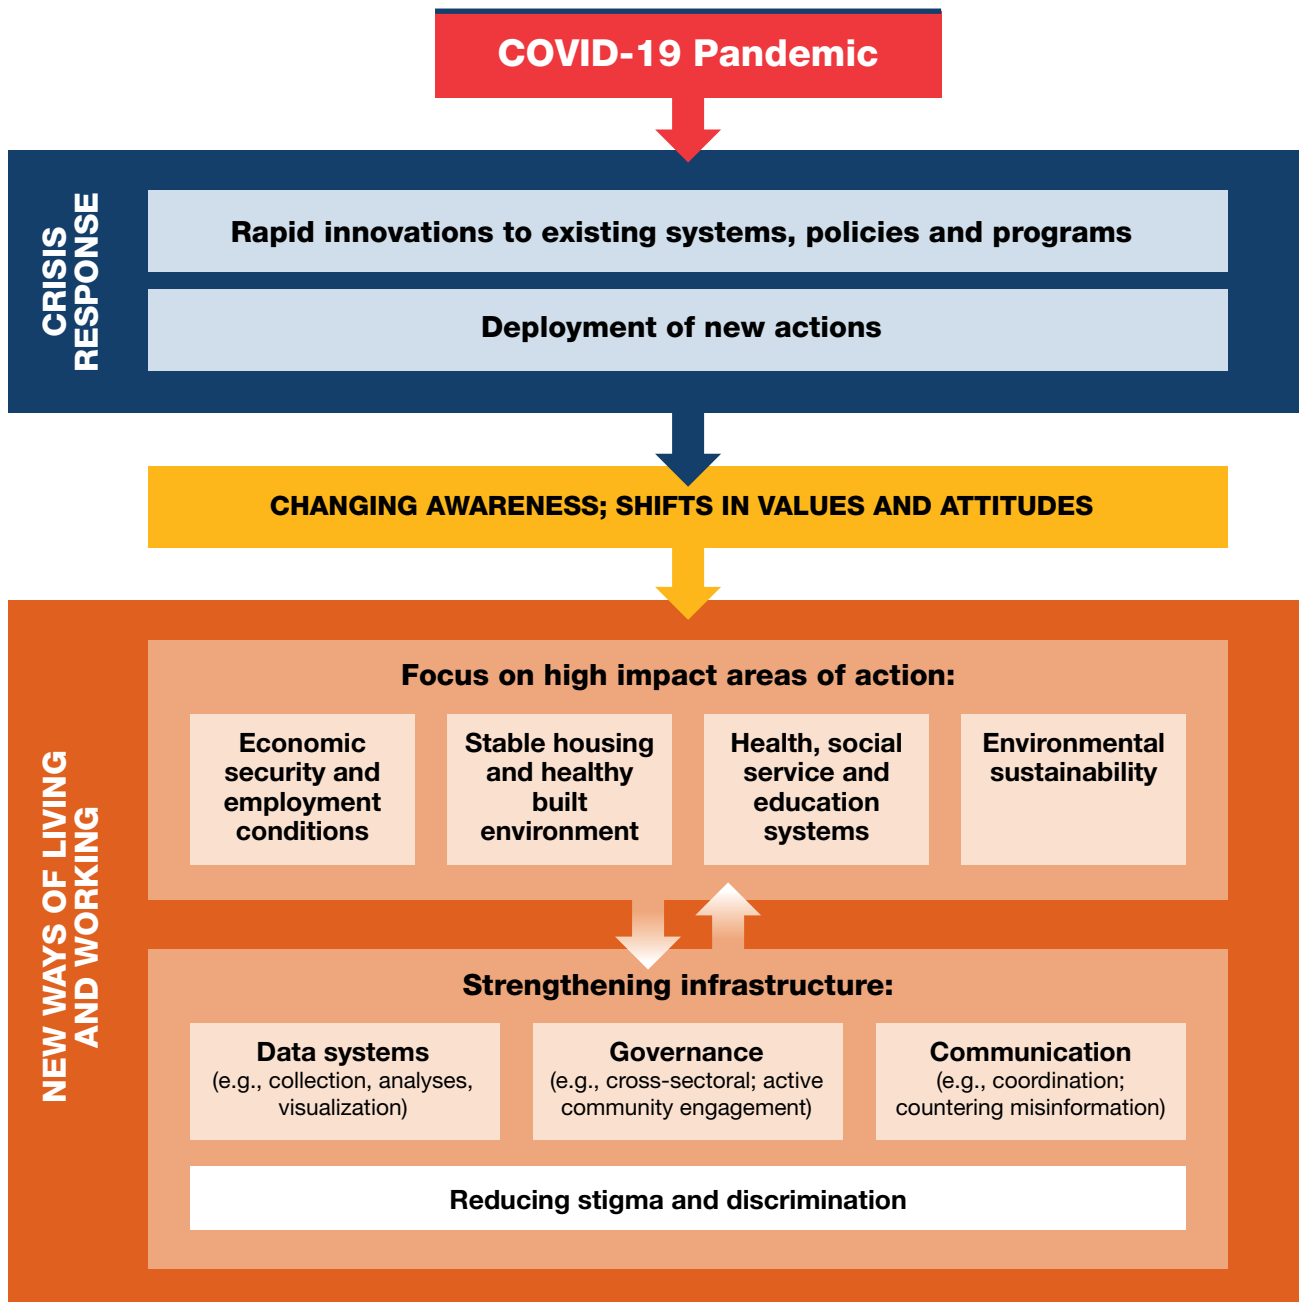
COVID-19 Pandemic

CRISIS RESPONSE

Rapid innovations to existing systems, policies and programs

Deployment of new actions

CHANGING AWARENESS; SHIFTS IN VALUES AND ATTITUDES

NEW WAYS OF LIVING AND WORKING

Focus on high impact areas of action:

Economic security and employment conditions

Stable housing and healthy built environment

Health, social service and education systems

Environmental sustainability

Strengthening infrastructure:

Data systems
(e.g., collection, analyses, visualization)

Governance
(e.g., cross-sectoral; active community engagement)

Communication
(e.g., coordination; countering misinformation)

Reducing stigma and discrimination